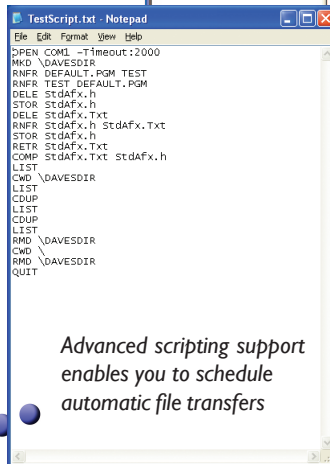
TestScript.txt - Notepad

File Edit Format View Help

OPEN COM1 -Timeout:2000
MKD \DAVESDIR
RNFR DEFAULT.PGM TEST
RNFR TEST DEFAULT.PGM
DELE StdAfx.h
STOR StdAfx.h
DELE StdAfx.Txt
RNFR StdAfx.h StdAfx.Txt
STOR StdAfx.h
RETR StdAfx.Txt
COMP StdAfx.Txt StdAfx.h
LIST
CWD \DAVESDIR
LIST
CDUP
LIST
CDUP
LIST
RMD \DAVESDIR
CWD \
RMD \DAVESDIR
QUIT

Advanced scripting support enables you to schedule automatic file transfers